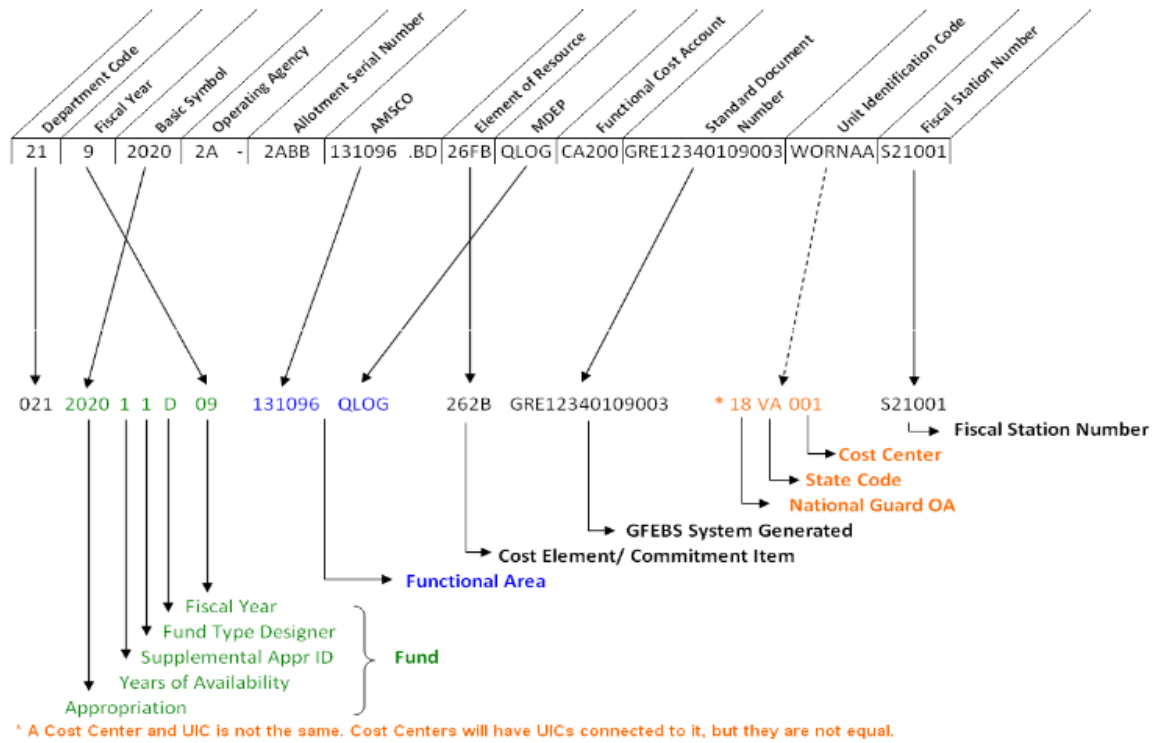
Department Code
Fiscal Year
Basic Symbol
Operating Agency
Allotment Serial Number
AMSCO
Element of Resource
MDEP
Functional Cost Account
Standard Document Number
Unit Identification Code
Fiscal Station Number

| 21 | 9 | 2020 | 2A - | 2ABB | 131096 .BD | 26FB | QLOG | CA200 | GRE12340109003 | WORNAA | S21001 |
|---|---|---|---|---|---|---|---|---|---|---|---|

021 2020 1 1 D 09 131096 QLOG 262B GRE12340109003 * 18 VA 001 S21001

Fiscal Station Number
Cost Center
State Code
National Guard OA
GFEBS System Generated
Cost Element/ Commitment Item
Functional Area

Fiscal Year
Fund Type Designer
Supplemental Appr ID
Years of Availability
Appropriation
Fund

* A Cost Center and UIC is not the same. Cost Centers will have UICs connected to it, but they are not equal.